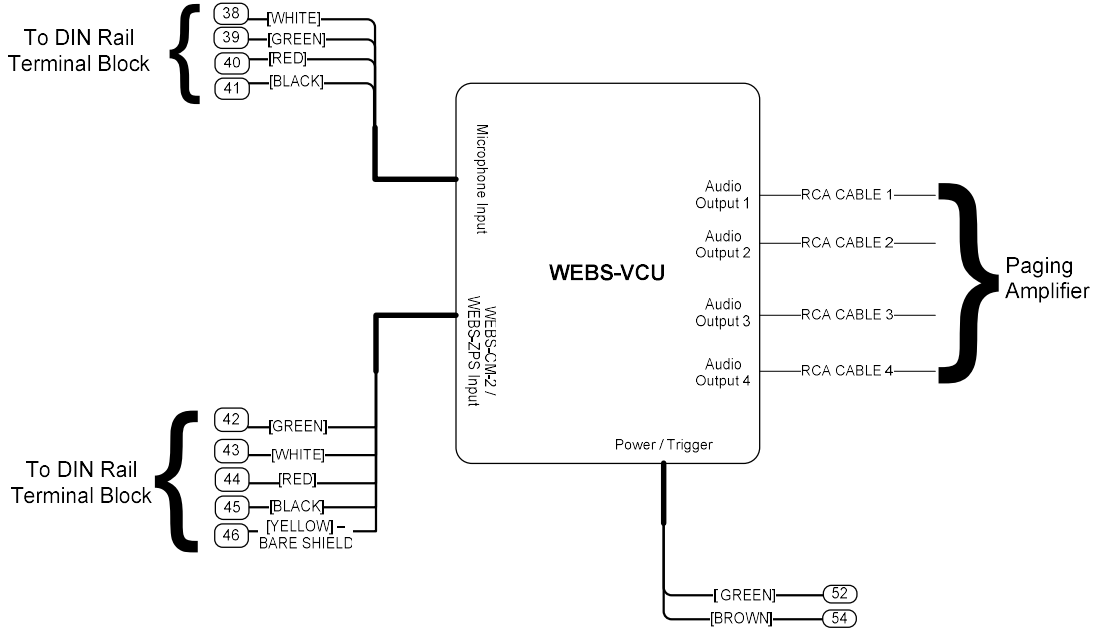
To DIN Rail Terminal Block

38 [WHITE]
39 [GREEN]
40 [RED]
41 [BLACK]

Microphone Input

WEBS-CM-2 / WEBS-ZPS Input

WEBS-VCU

Audio Output 1
Audio Output 2
Audio Output 3
Audio Output 4

RCA CABLE 1
RCA CABLE 2
RCA CABLE 3
RCA CABLE 4

Paging Amplifier

To DIN Rail Terminal Block

42 [GREEN]
43 [WHITE]
44 [RED]
45 [BLACK]
46 [YELLOW] – BARE SHIELD

Power / Trigger

[GREEN] 52
[BROWN] 54